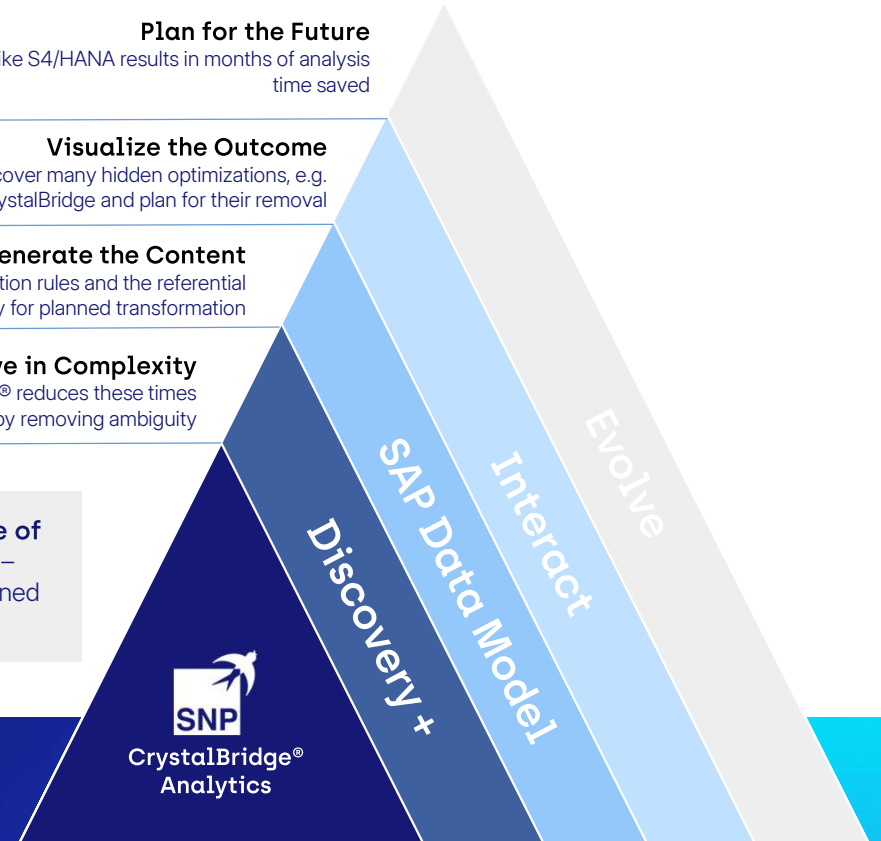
Plan for the Future
ke S4/HANA results in months of analysis time saved

Visualize the Outcome
cover many hidden optimizations, e.g. ystalBridge and plan for their removal

enerate the Content
tion rules and the referential y for planned transformation

ve in Complexity
® reduces these times by removing ambiguity

e of
–
ned

SNP
CrystalBridge®
Analytics

Discovery +

SAP Data Model

Interact

Evolve